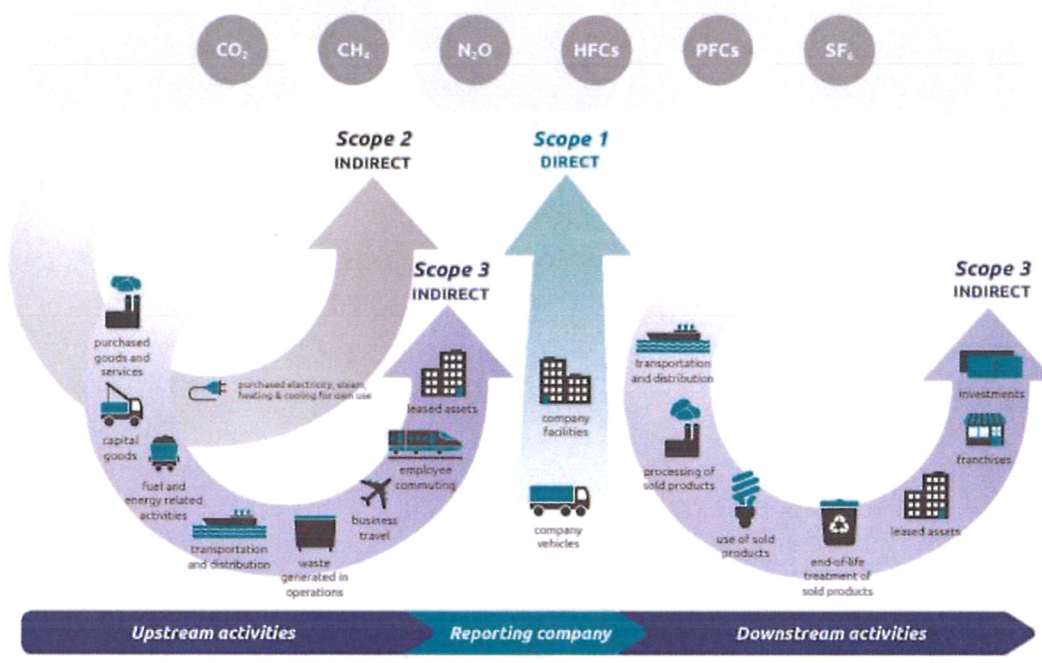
$CO_2$ $CH_4$ $N_2O$ HFCs PFCs $SF_6$

Scope 2
INDIRECT

Scope 1
DIRECT

Scope 3
INDIRECT

Scope 3
INDIRECT

purchased goods and services

capital goods

fuel and energy related activities

transportation and distribution

waste generated in operations

business travel

employee commuting

leased assets

purchased electricity, steam, heating & cooling for own use

company facilities

company vehicles

transportation and distribution

processing of sold products

use of sold products

end-of-life treatment of sold products

leased assets

franchises

investments

Upstream activities

Reporting company

Downstream activities